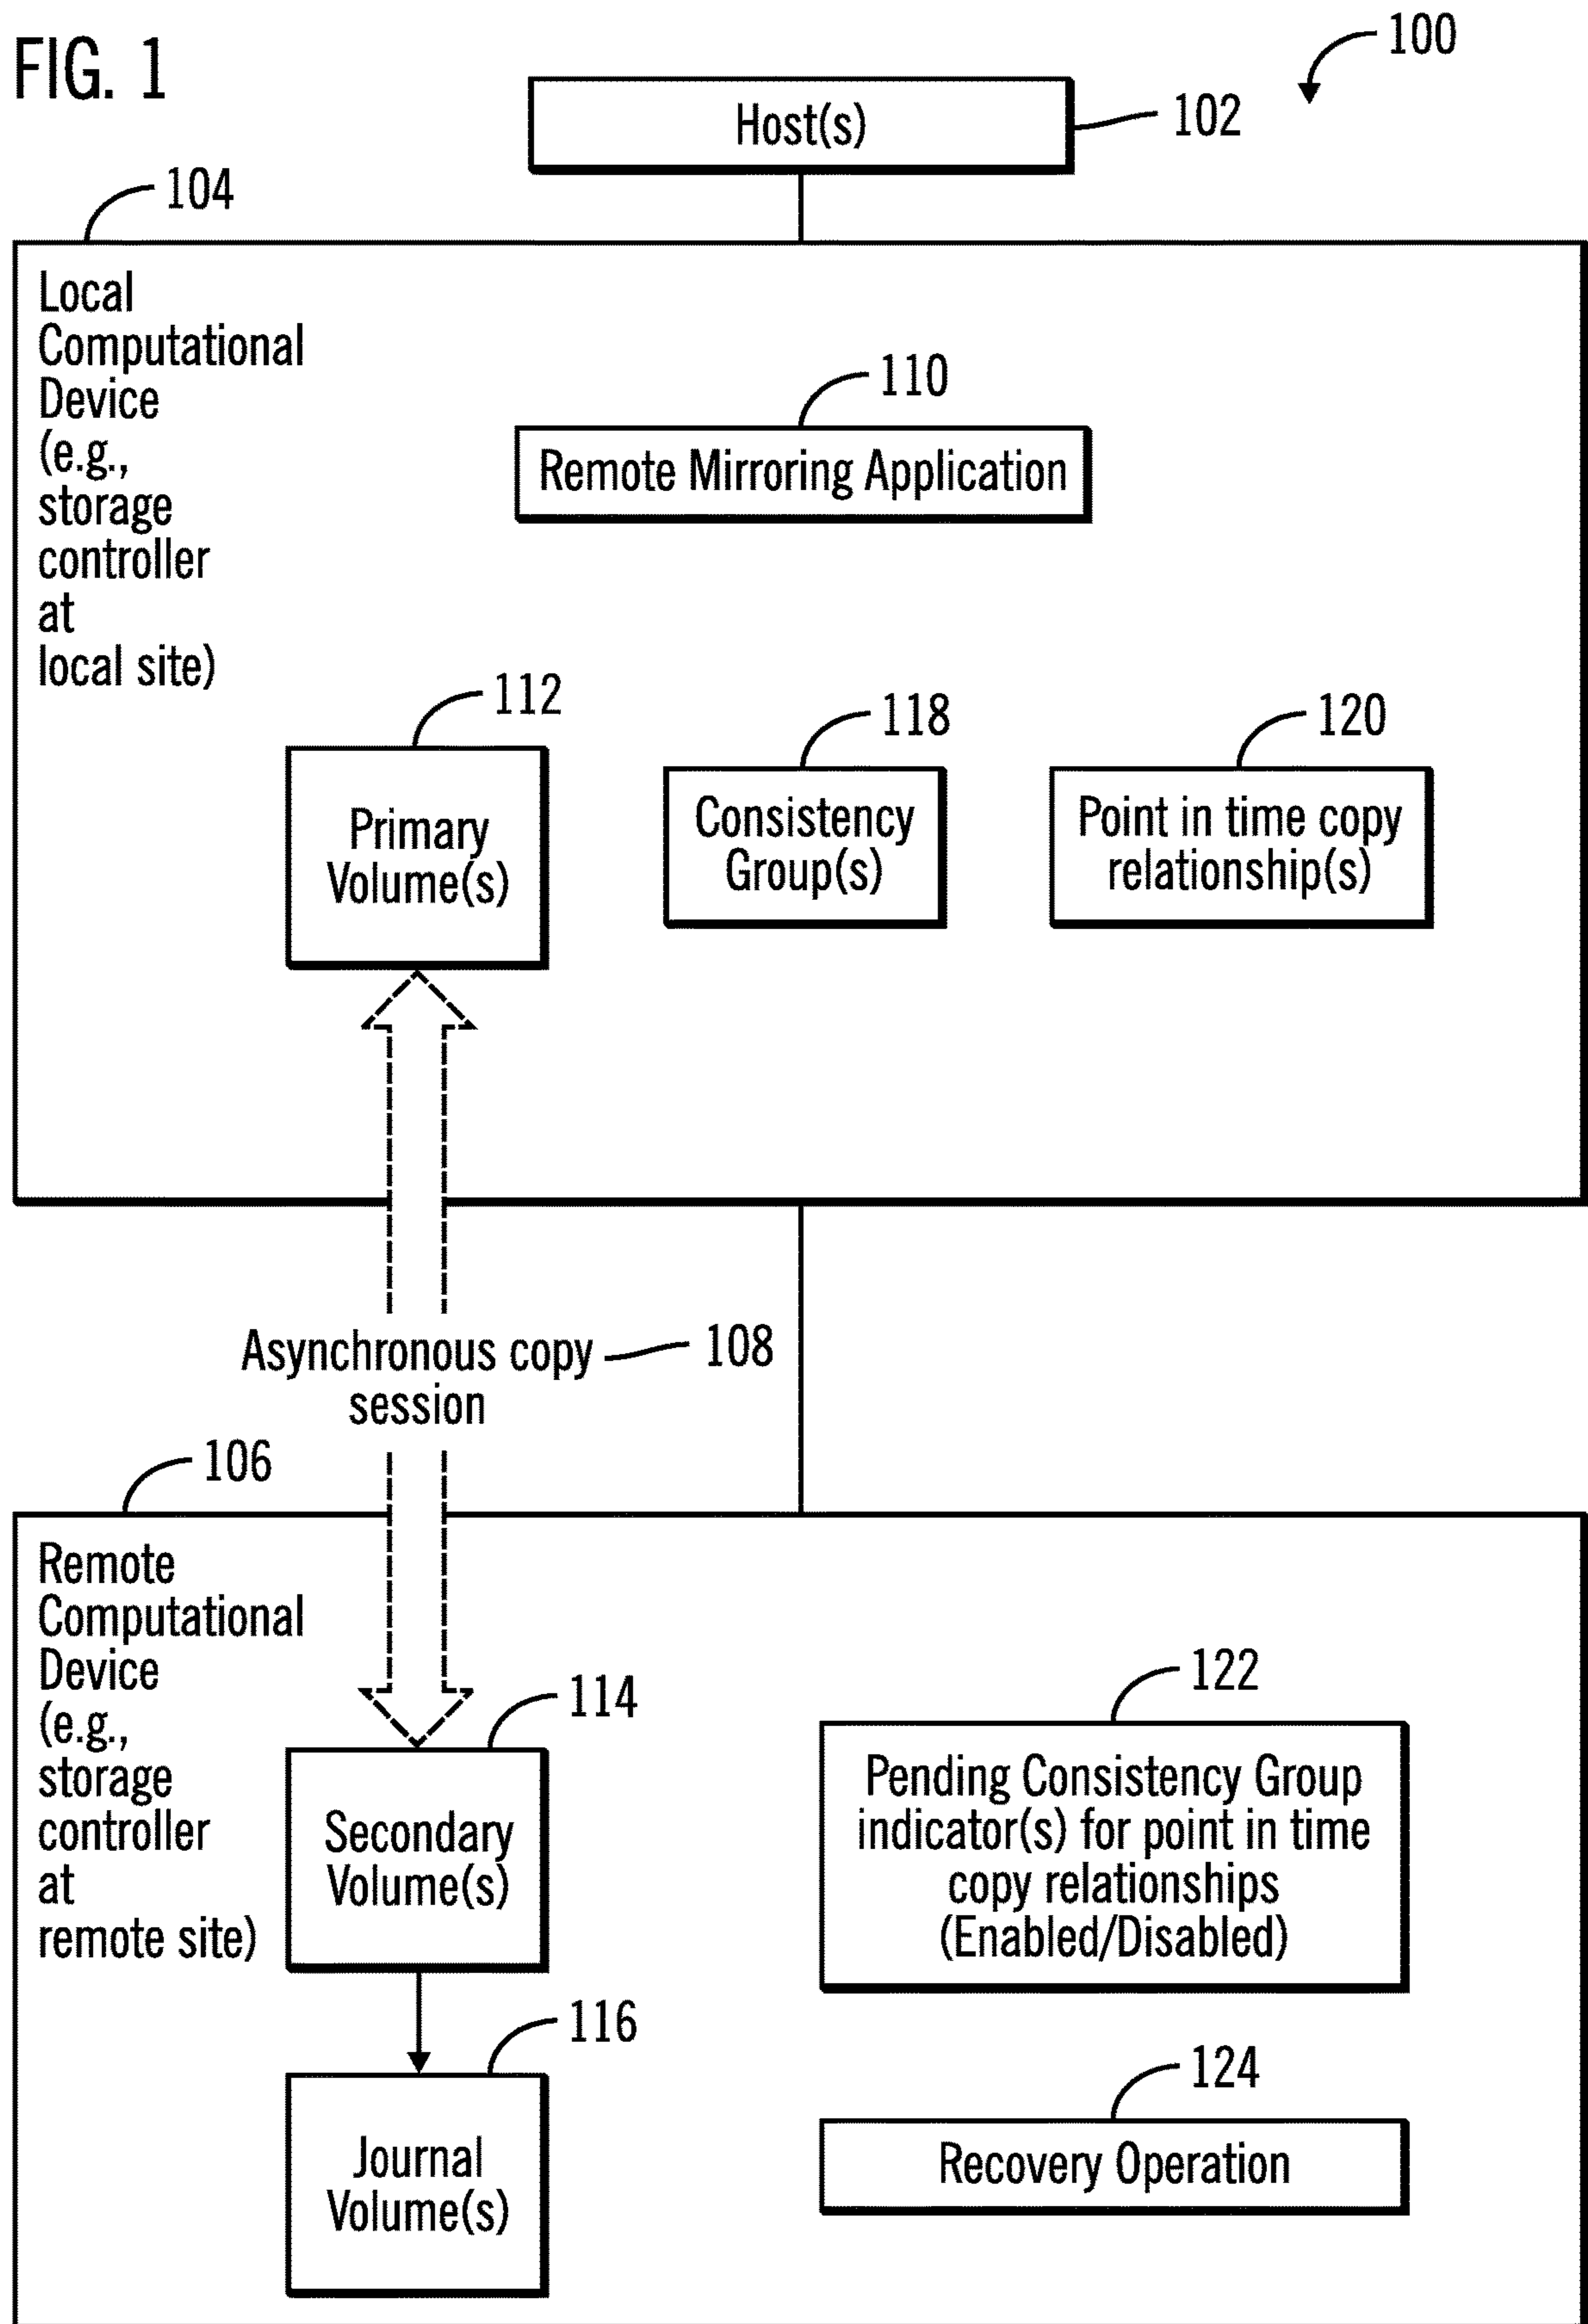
FIG. 1

100

Host(s)

102

104

Local Computational Device (e.g., storage controller at local site)

110

Remote Mirroring Application

112

Primary Volume(s)

118

Consistency Group(s)

120

Point in time copy relationship(s)

Asynchronous copy session

108

106

Remote Computational Device (e.g., storage controller at remote site)

114

Secondary Volume(s)

122

Pending Consistency Group indicator(s) for point in time copy relationships (Enabled/Disabled)

116

Journal Volume(s)

124

Recovery Operation